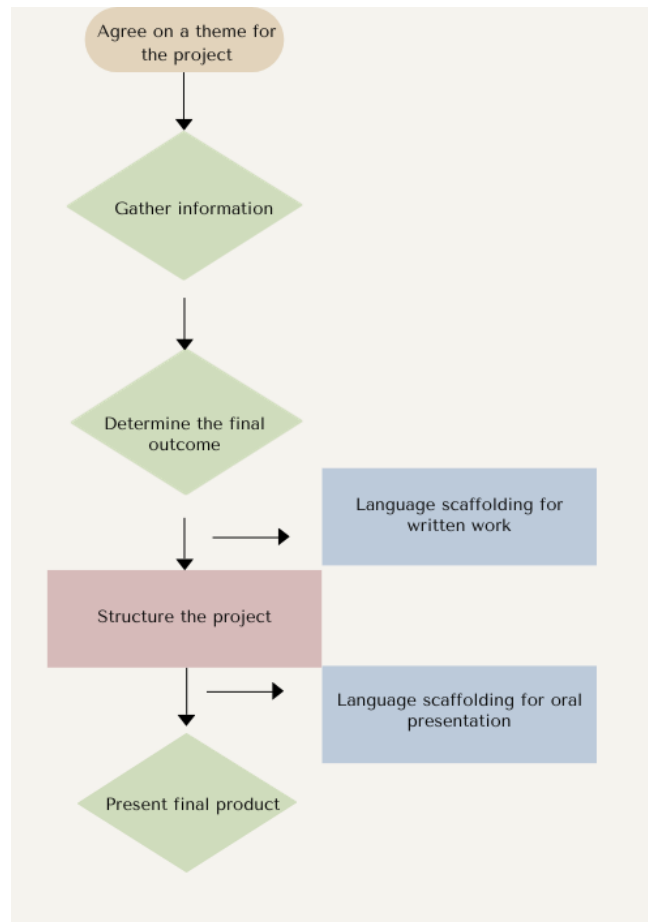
Agree on a theme for the project

Gather information

Determine the final outcome

Language scaffolding for written work

Structure the project

Language scaffolding for oral presentation

Present final product